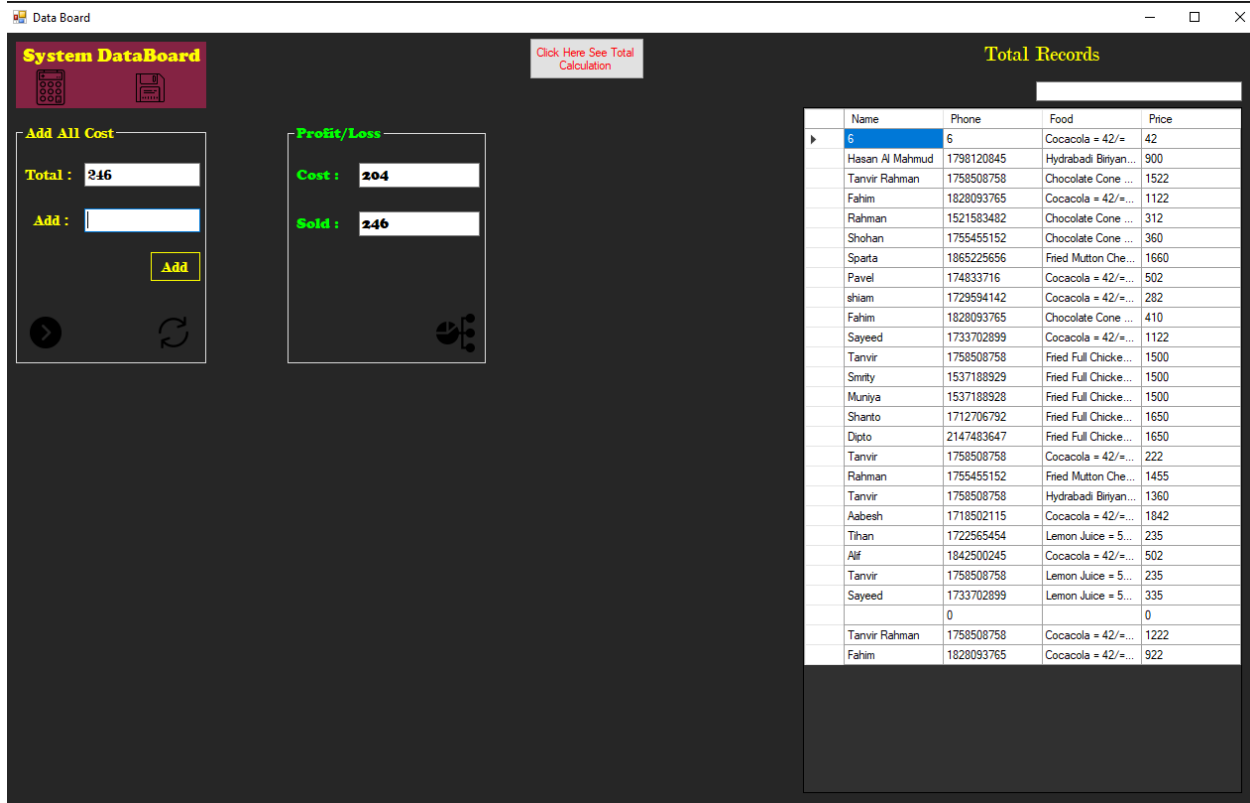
Data Board

System DataBoard

Click Here See Total Calculation

Total Records

Add All Cost

Total : 246

Add :

Add

Profit/Loss

Cost : 204

Sold : 246

| | Name | Phone | Food | Price |
|---|---|---|---|---|
| ▸ | 6 | 6 | Cocacola = 42/= | 42 |
| | Hasan Al Mahmud | 1798120845 | Hydrabadi Biriyan... | 900 |
| | Tanvir Rahman | 1758508758 | Chocolate Cone ... | 1522 |
| | Fahim | 1828093765 | Cocacola = 42/=... | 1122 |
| | Rahman | 1521583482 | Chocolate Cone ... | 312 |
| | Shohan | 1755455152 | Chocolate Cone ... | 360 |
| | Sparta | 1865225656 | Fried Mutton Che... | 1660 |
| | Pavel | 174833716 | Cocacola = 42/=... | 502 |
| | shiam | 1729594142 | Cocacola = 42/=... | 282 |
| | Fahim | 1828093765 | Chocolate Cone ... | 410 |
| | Sayeed | 1733702899 | Cocacola = 42/=... | 1122 |
| | Tanvir | 1758508758 | Fried Full Chicke... | 1500 |
| | Smrity | 1537188929 | Fried Full Chicke... | 1500 |
| | Muniya | 1537188928 | Fried Full Chicke... | 1500 |
| | Shanto | 1712706792 | Fried Full Chicke... | 1650 |
| | Dipto | 2147483647 | Fried Full Chicke... | 1650 |
| | Tanvir | 1758508758 | Cocacola = 42/=... | 222 |
| | Rahman | 1755455152 | Fried Mutton Che... | 1455 |
| | Tanvir | 1758508758 | Hydrabadi Biriyan... | 1360 |
| | Aabesh | 1718502115 | Cocacola = 42/=... | 1842 |
| | Tihan | 1722565454 | Lemon Juice = 5... | 235 |
| | Alif | 1842500245 | Cocacola = 42/=... | 502 |
| | Tanvir | 1758508758 | Lemon Juice = 5... | 235 |
| | Sayeed | 1733702899 | Lemon Juice = 5... | 335 |
| | | 0 | | 0 |
| | Tanvir Rahman | 1758508758 | Cocacola = 42/=... | 1222 |
| | Fahim | 1828093765 | Cocacola = 42/=... | 922 |